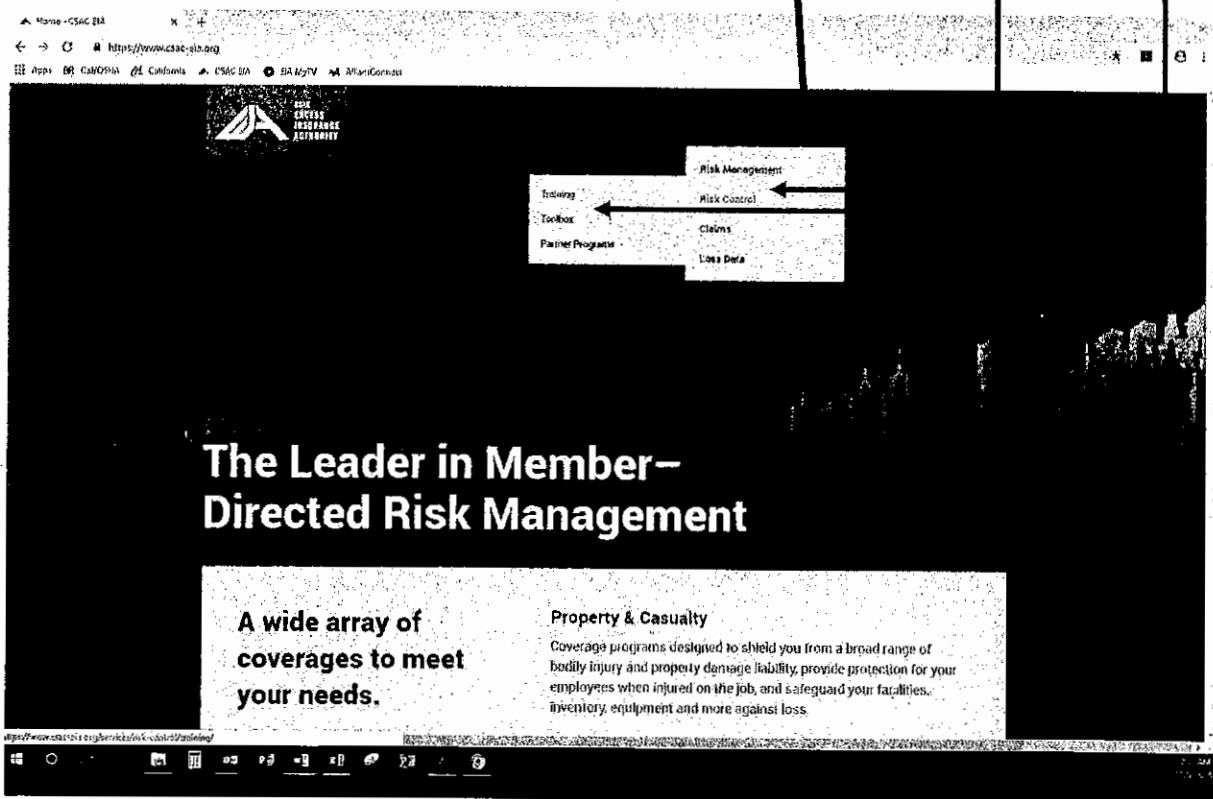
Home - CSAC EIA

https://www.csac-eia.org

Apps Cal/OSHA California CSAC EIA EIA MyTV AllianiConnect

CSAC EXCESS INSURANCE AUTHORITY

Risk Management

Risk Control

Claims

Loss Data

Training

Toolbox

Partner Programs

The Leader in Member-Directed Risk Management

A wide array of coverages to meet your needs.

Property & Casualty

Coverage programs designed to shield you from a broad range of bodily injury and property damage liability, provide protection for your employees when injured on the job, and safeguard your facilities, inventory, equipment and more against loss.

https://www.csac-eia.org/services/risk-control/training/